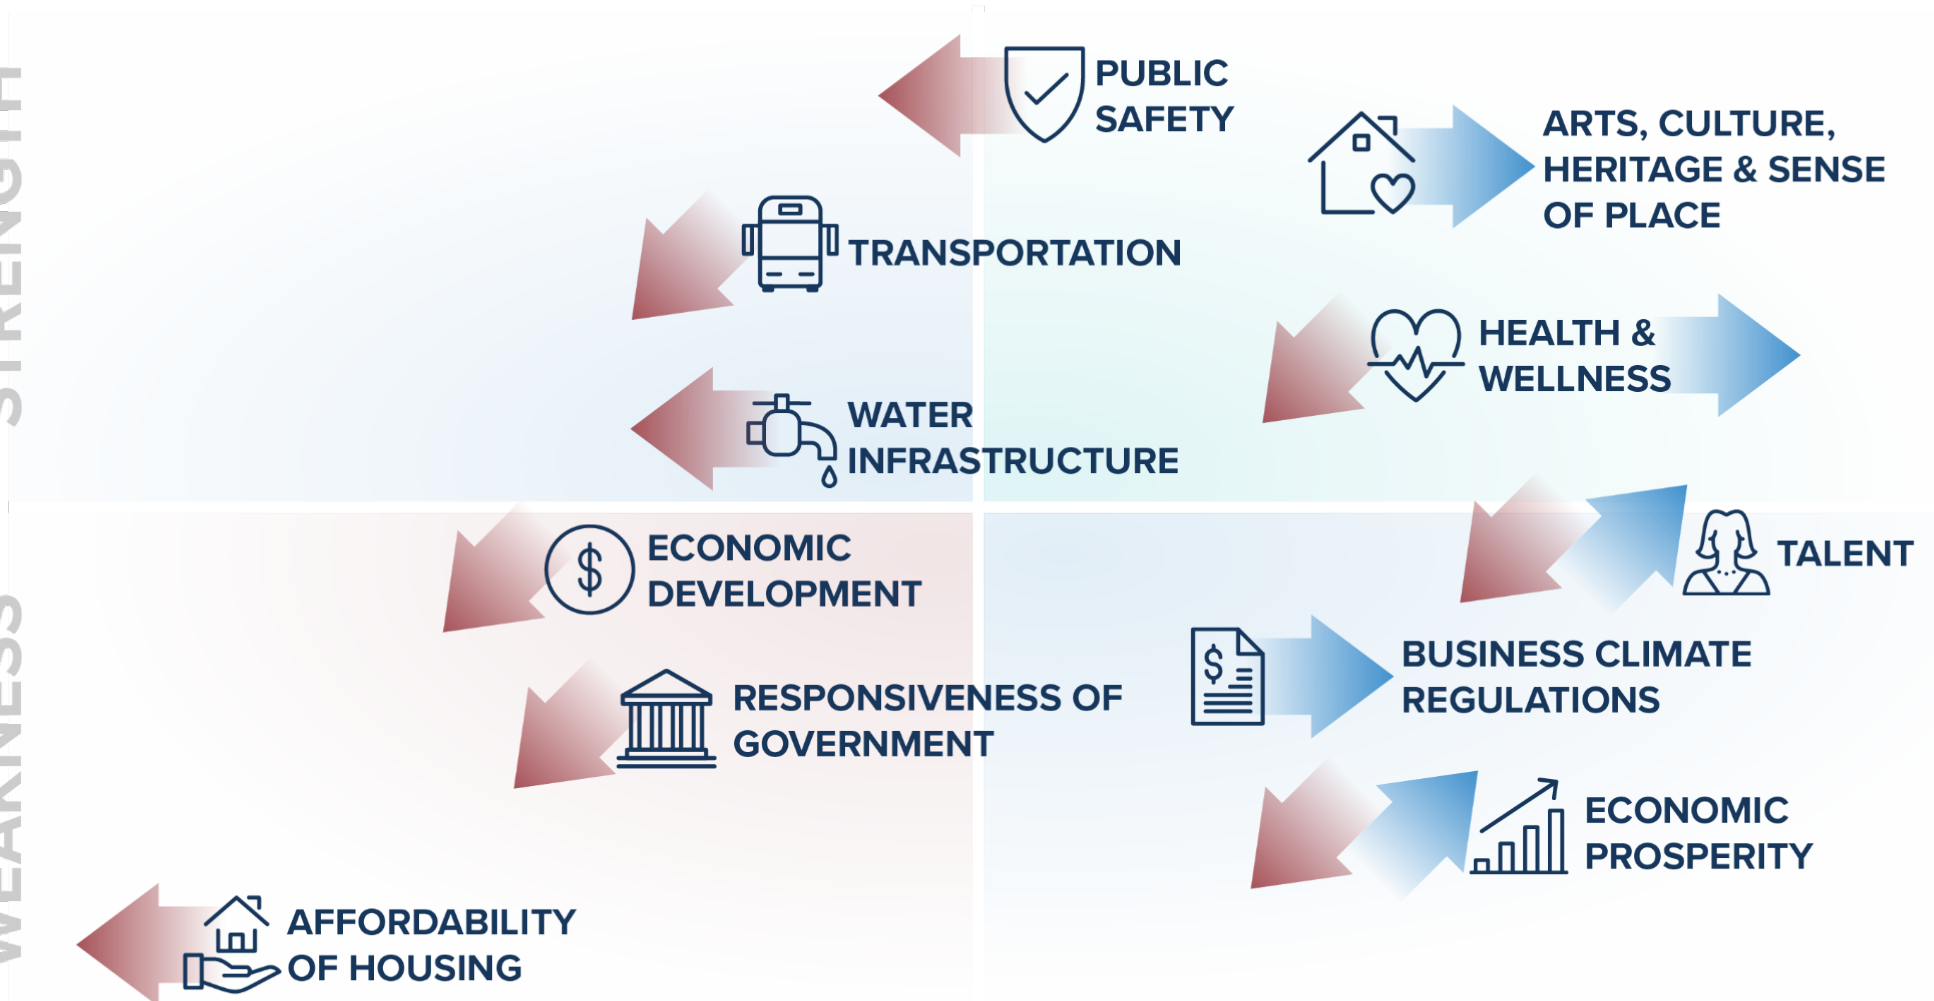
STRENGTH

WEAKNESS

PUBLIC SAFETY

ARTS, CULTURE, HERITAGE & SENSE OF PLACE

TRANSPORTATION

HEALTH & WELLNESS

WATER INFRASTRUCTURE

ECONOMIC DEVELOPMENT

TALENT

BUSINESS CLIMATE REGULATIONS

RESPONSIVENESS OF GOVERNMENT

ECONOMIC PROSPERITY

AFFORDABILITY OF HOUSING